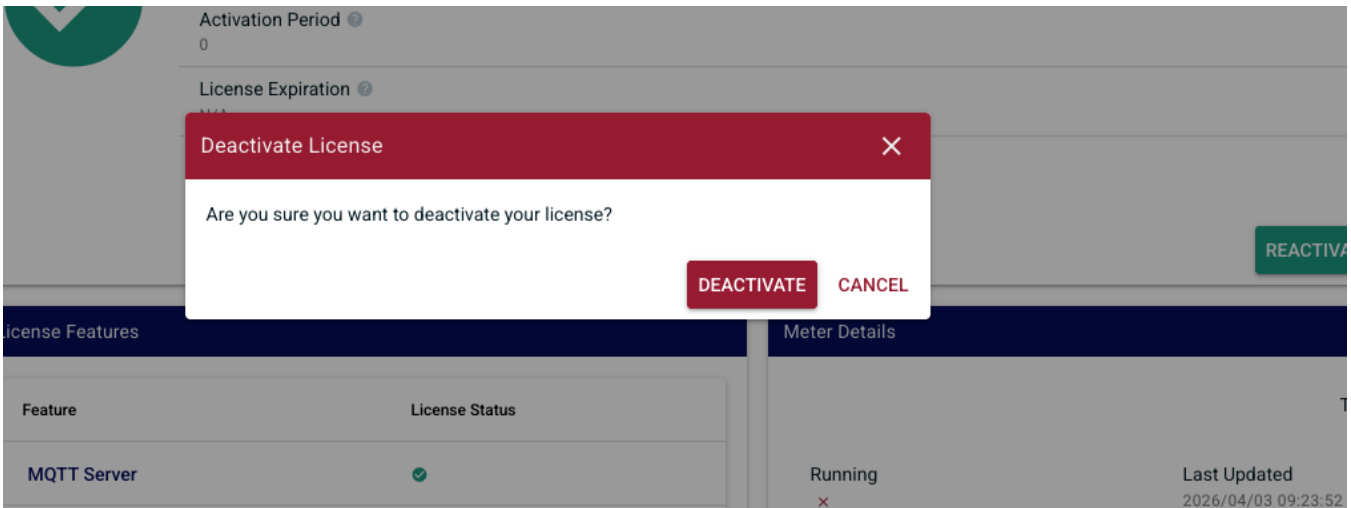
Activation Period
0

License Expiration
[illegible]

Deactivate License

Are you sure you want to deactivate your license?

DEACTIVATE CANCEL

REACTIVA

License Features

| Feature | License Status |
|---|---|
| MQTT Server | |

Meter Details

T

Running
×

Last Updated
2026/04/03 09:23:52